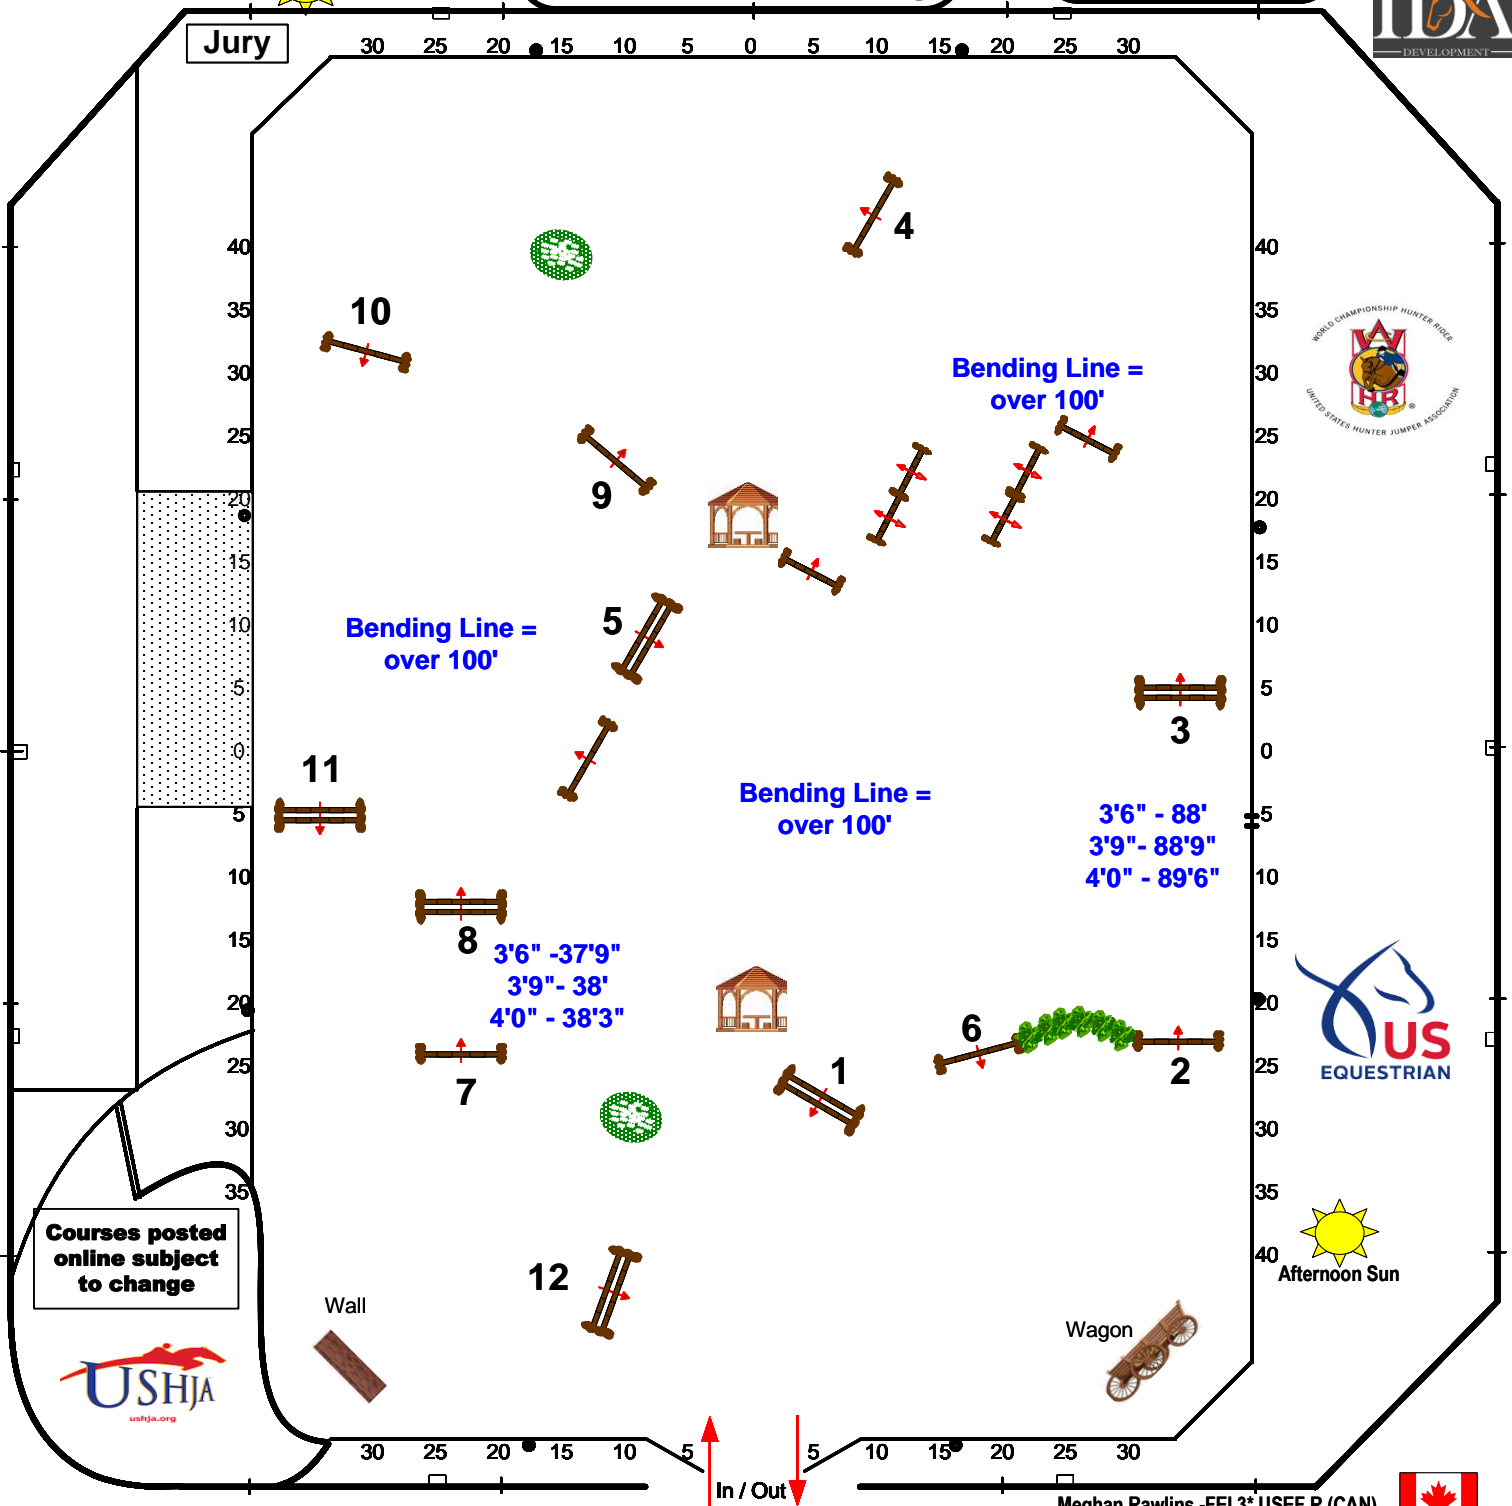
Jury

30 25 20 15 10 5 0 5 10 15 20 25 30

DEVELOPMENT

40 35 30 25 20 15 10 5 0 5 10 15 20 25 30 35

40 35 30 25 20 15 10 5 0 5 10 15 20 25 30 35 40

4

10

WORLD CHAMPIONSHIP HUNTER RIDER

WCHR

UNITED STATES HUNTER JUMPER ASSOCIATION

Bending Line = over 100'

9

5

Bending Line = over 100'

3

11

Bending Line = over 100'

3'6" - 88'
3'9"- 88'9"
4'0" - 89'6"

8

3'6" -37'9"
3'9"- 38'
4'0" - 38'3"

US EQUESTRIAN

6

1

2

7

Courses posted online subject to change

12

Afternoon Sun

Wall

Wagon

USHJA
ushja.org

30 25 20 15 10 5 In / Out 5 10 15 20 25 30

Meghan Rawlins -FEI 3* USEF R (CAN)